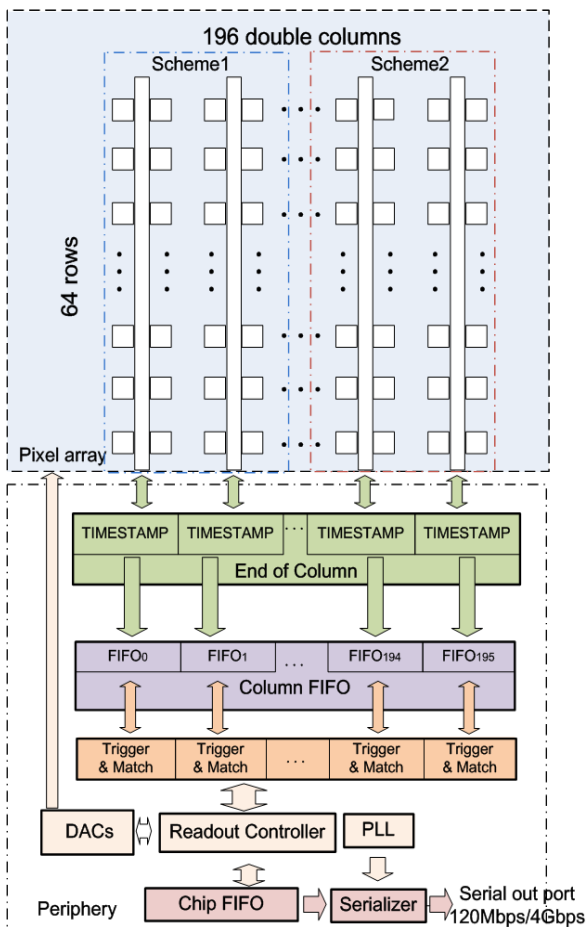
196 double columns

Scheme1

Scheme2

64 rows

Pixel array

| TIMESTAMP | TIMESTAMP | ... | TIMESTAMP | TIMESTAMP |
|---|---|---|---|---|

End of Column

| FIFO$_0$ | FIFO$_1$ | ... | FIFO$_{194}$ | FIFO$_{195}$ |
|---|---|---|---|---|

Column FIFO

| Trigger & Match | Trigger & Match | ... | Trigger & Match | Trigger & Match |
|---|---|---|---|---|

DACs

Readout Controller

PLL

Periphery

Chip FIFO

Serializer

Serial out port 120Mbps/4Gbps